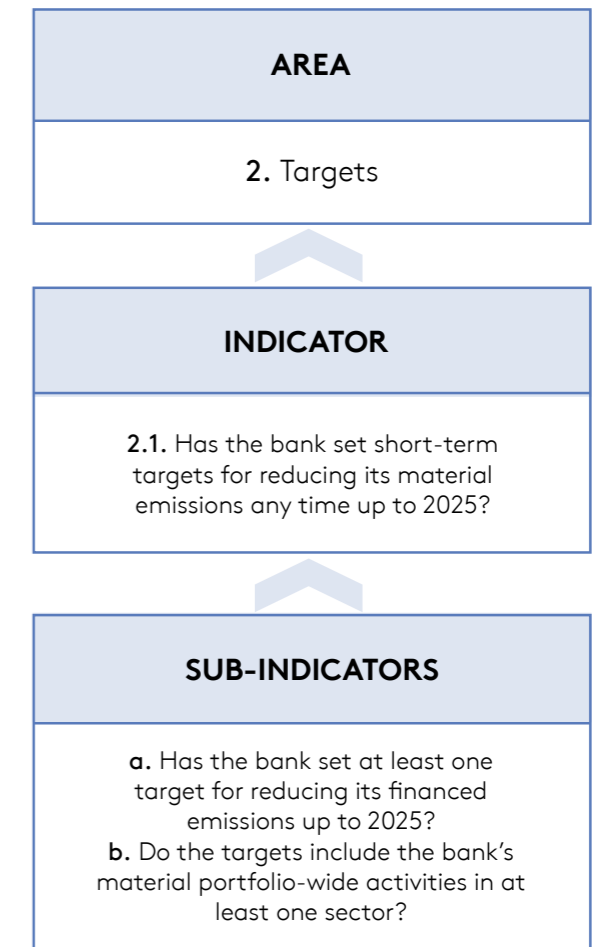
AREA

2. Targets

INDICATOR

2.1. Has the bank set short-term targets for reducing its material emissions any time up to 2025?

SUB-INDICATORS

a. Has the bank set at least one target for reducing its financed emissions up to 2025?
b. Do the targets include the bank's material portfolio-wide activities in at least one sector?